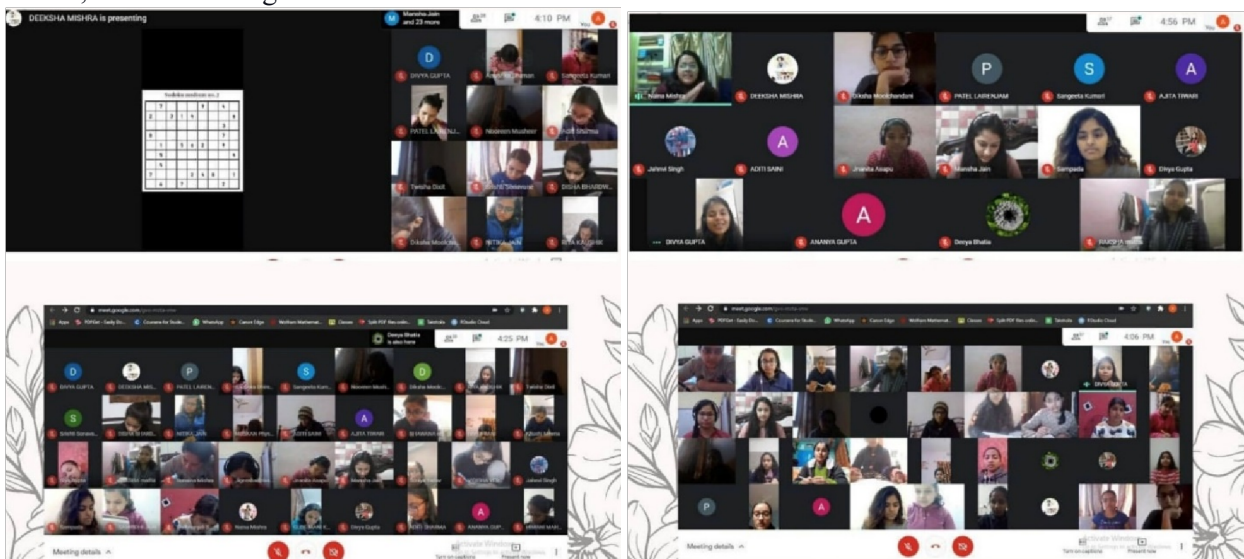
DEEKSHA MISHRA is presenting

Manisha Jain and 23 more

4:10 PM

Sudoku medium no. 2

DIVYA GUPTA

Sangeeta Kumari

PATEL LAREN...

Nasreen Musheer

Twisha Dixit

DISHA BHARDW...

Diksha Mook...

RITIKA JAIN

4:56 PM

Naina Mishra

DEEKSHA MISHRA

Diksha Moolchandani

PATEL LARENJAM

Sangeeta Kumari

AJITA TIWARI

Jahnvi Singh

ADITI SAINI

Jhanvi Asapu

Manisha Jain

Sampada

Divya Gupta

DIVYA GUPTA

ANANYA GUPTA

Devya Bhatia

Devya Bhatia is also here

4:25 PM

DIVYA GUPTA

DEEKSHA MIS...

PATEL LAREN...

Sangeeta Kum...

Nasreen Mus...

Diksha Mook...

Twisha Dixit

AJITA TIWARI

Jahnvi Singh

Sampada

Naina Mishra

Devya Gupta

ADITI SHARMA

ANANYA GUPTA

Meeting details

Activate Windows

Turn on captions

Present now

4:06 PM

DIVYA GUPTA

Meeting details

Activate Windows

Turn on captions

Present now